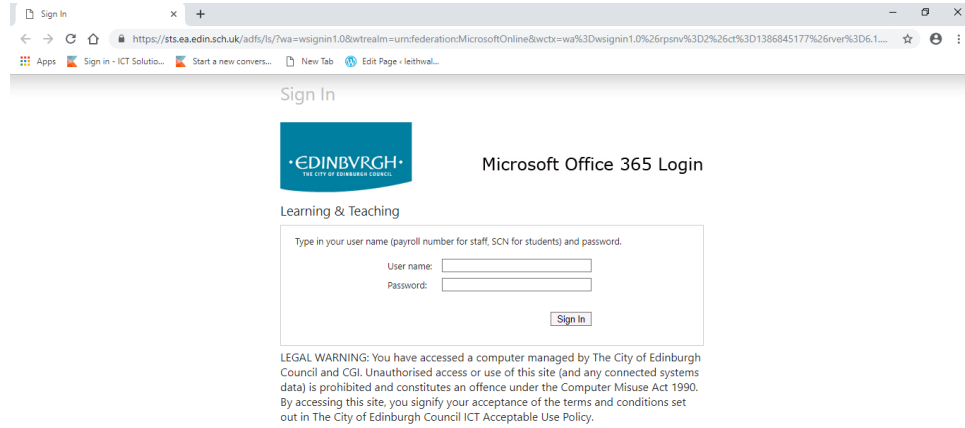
Sign In

https://sts.ea.edin.sch.uk/adfs/ls/?wa=wsignin1.0&wtrealm=urn:federation:MicrosoftOnline&wctx=wa%3Dwsignin1.0%26rpsnv%3D2%26ct%3D1386845177%26rver%3D6.1....

Apps  Sign in - ICT Solutio...  Start a new convers...  New Tab  Edit Page ‹ leithwal...

Sign In

·EDINBVRGH·
THE CITY OF EDINBURGH COUNCIL

Microsoft Office 365 Login

Learning & Teaching

Type in your user name (payroll number for staff, SCN for students) and password.

User name:
Password:

Sign In

LEGAL WARNING: You have accessed a computer managed by The City of Edinburgh Council and CGI. Unauthorised access or use of this site (and any connected systems data) is prohibited and constitutes an offence under the Computer Misuse Act 1990. By accessing this site, you signify your acceptance of the terms and conditions set out in The City of Edinburgh Council ICT Acceptable Use Policy.